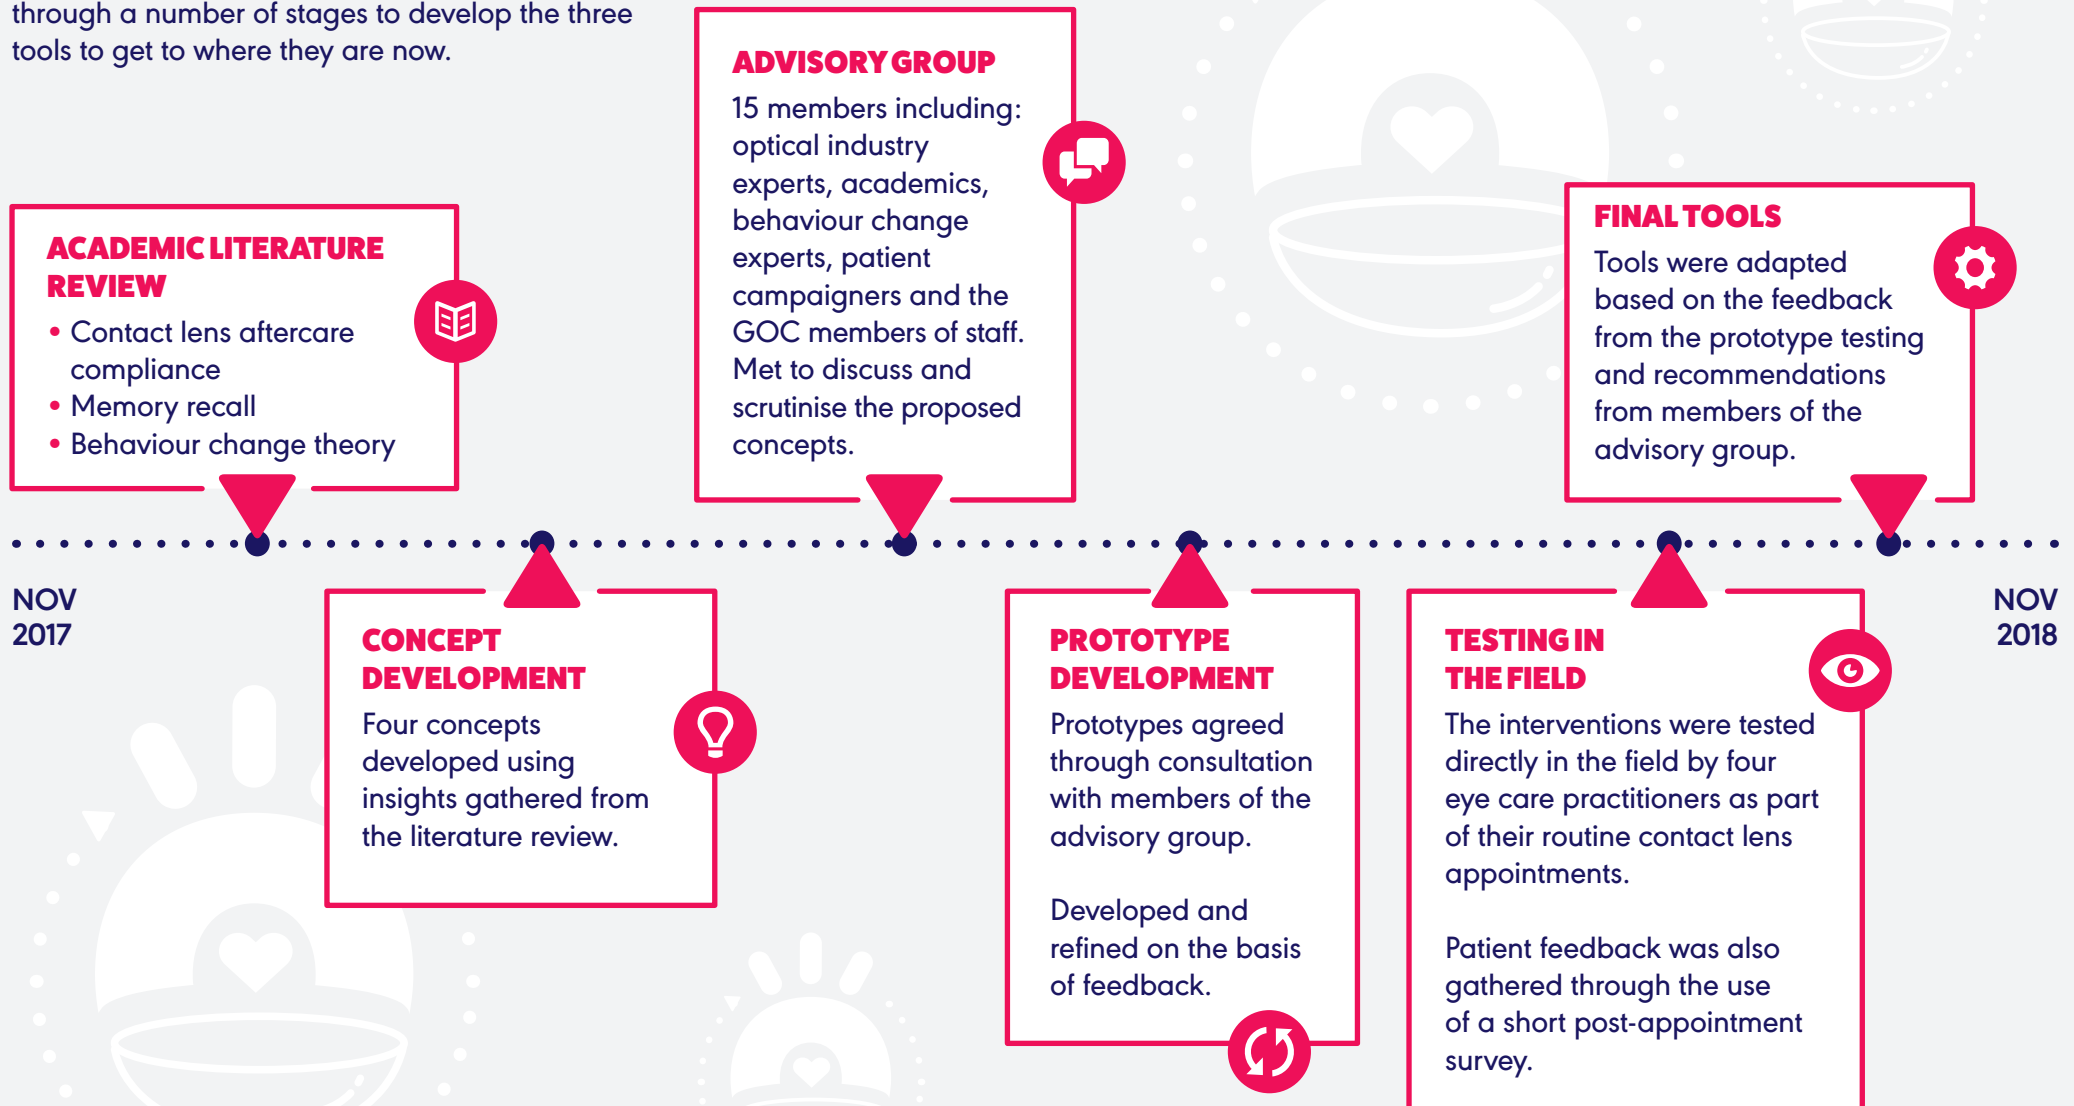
through a number of stages to develop the three tools to get to where they are now.

ACADEMIC LITERATURE REVIEW
• Contact lens aftercare compliance
• Memory recall
• Behaviour change theory

ADVISORY GROUP
15 members including: optical industry experts, academics, behaviour change experts, patient campaigners and the GOC members of staff. Met to discuss and scrutinise the proposed concepts.

FINAL TOOLS
Tools were adapted based on the feedback from the prototype testing and recommendations from members of the advisory group.

NOV 2017

NOV 2018

CONCEPT DEVELOPMENT
Four concepts developed using insights gathered from the literature review.

PROTOTYPE DEVELOPMENT
Prototypes agreed through consultation with members of the advisory group.

Developed and refined on the basis of feedback.

TESTING IN THE FIELD
The interventions were tested directly in the field by four eye care practitioners as part of their routine contact lens appointments.

Patient feedback was also gathered through the use of a short post-appointment survey.